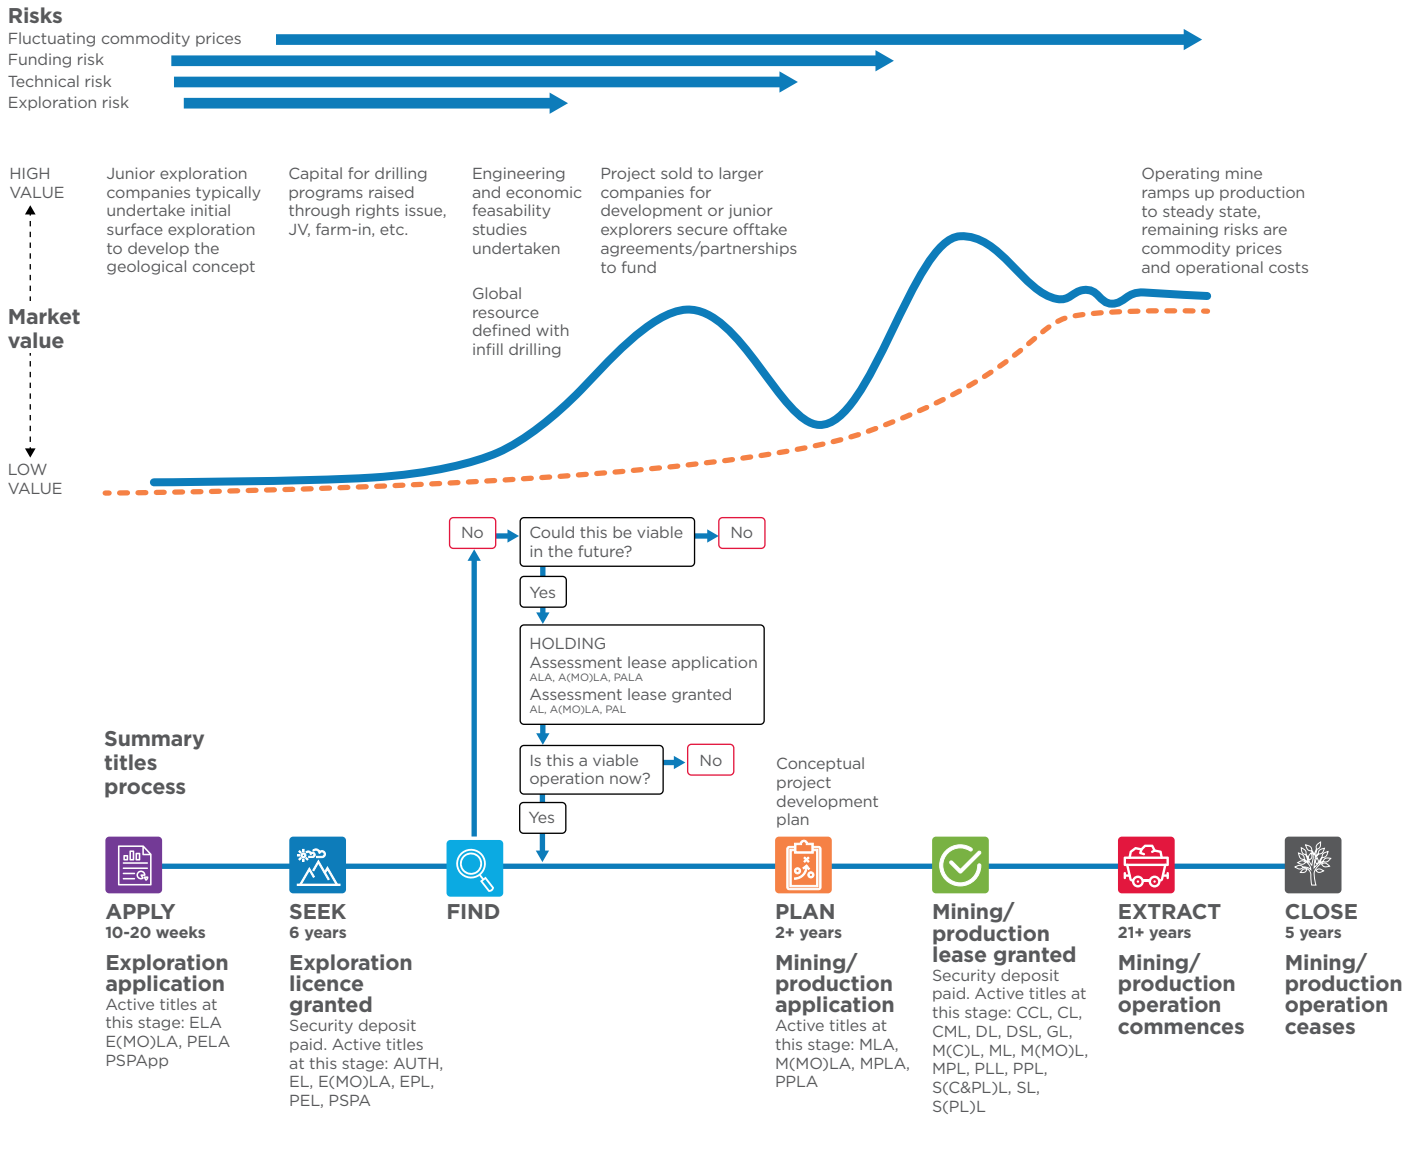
Risks
Fluctuating commodity prices
Funding risk
Technical risk
Exploration risk

HIGH VALUE

Market value

LOW VALUE

Junior exploration companies typically undertake initial surface exploration to develop the geological concept

Capital for drilling programs raised through rights issue, JV, farm-in, etc.

Engineering and economic feasability studies undertaken

Global resource defined with infill drilling

Project sold to larger companies for development or junior explorers secure offtake agreements/partnerships to fund

Operating mine ramps up production to steady state, remaining risks are commodity prices and operational costs

No

Could this be viable in the future?

No

Yes

HOLDING
Assessment lease application
ALA, A(MO)LA, PALA
Assessment lease granted
AL, A(MO)LA, PAL

Is this a viable operation now?

No

Yes

Summary titles process

Conceptual project development plan

APPLY
10-20 weeks
Exploration application
Active titles at this stage: ELA E(MO)LA, PELA PSPApp

SEEK
6 years
Exploration licence granted
Security deposit paid. Active titles at this stage: AUTH, EL, E(MO)LA, EPL, PEL, PSPA

FIND

PLAN
2+ years
Mining/ production application
Active titles at this stage: MLA, M(MO)LA, MPLA, PPLA

Mining/ production lease granted
Security deposit paid. Active titles at this stage: CCL, CL, CML, DL, DSL, GL, M(C)L, ML, M(MO)L, MPL, PLL, PPL, S(C&PL)L, SL, S(PL)L

EXTRACT
21+ years
Mining/ production operation commences

CLOSE
5 years
Mining/ production operation ceases